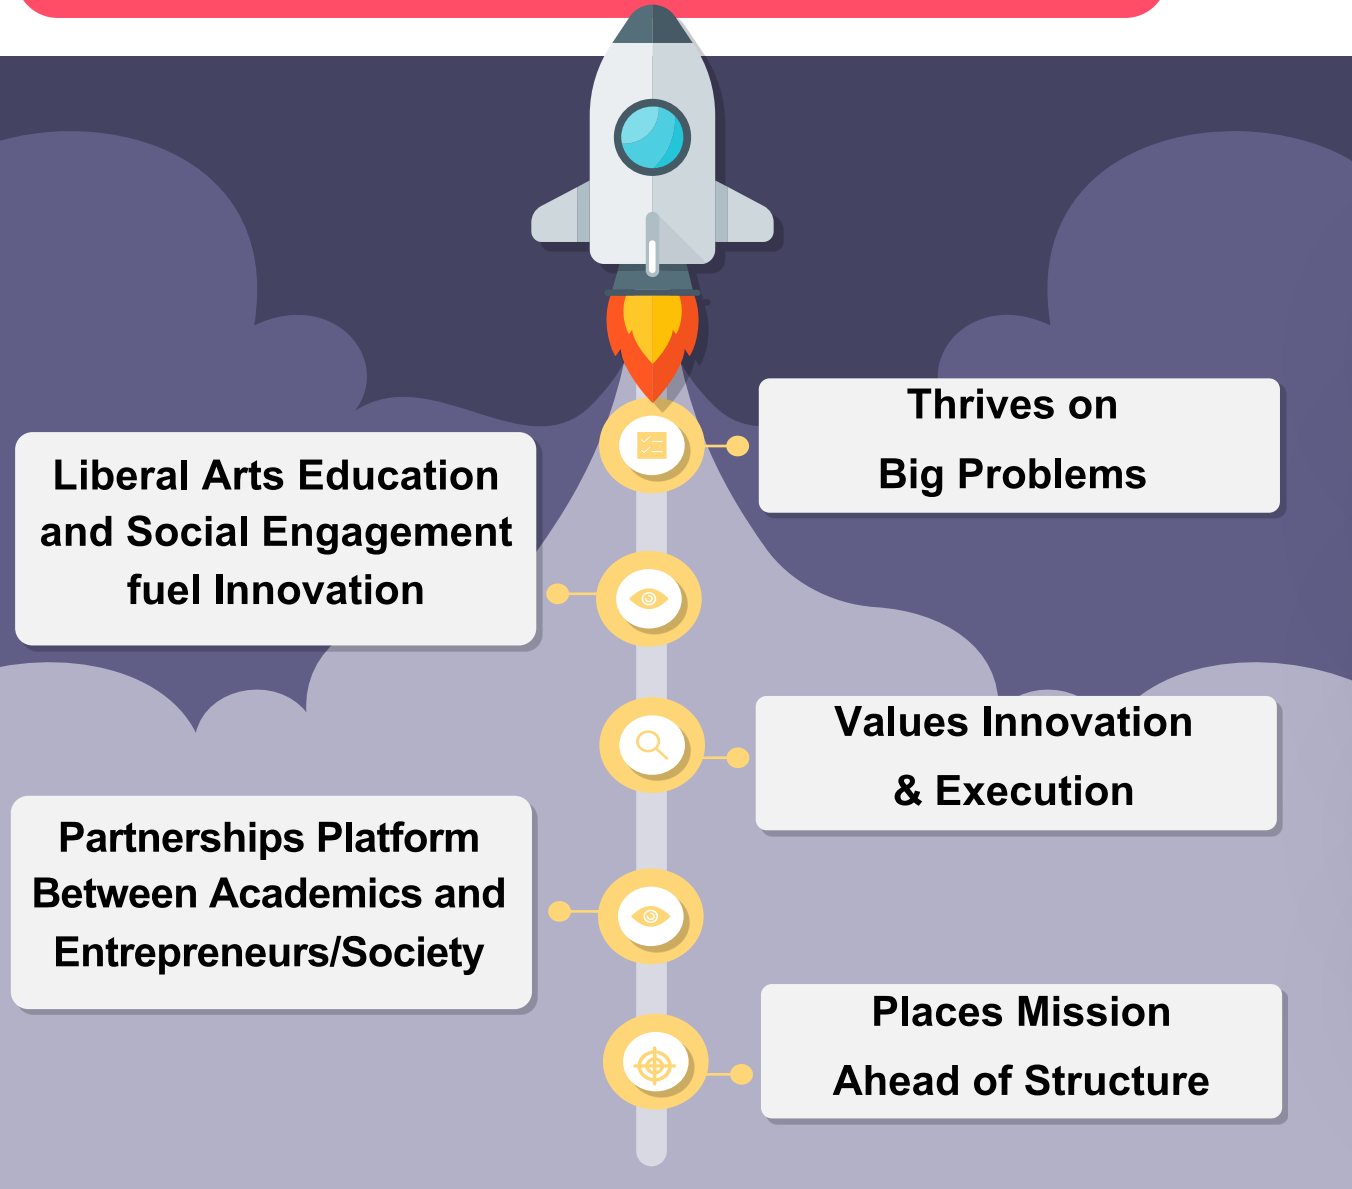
Thrives on
Big Problems

Liberal Arts Education and Social Engagement fuel Innovation

Values Innovation
& Execution

Partnerships Platform Between Academics and Entrepreneurs/Society

Places Mission
Ahead of Structure